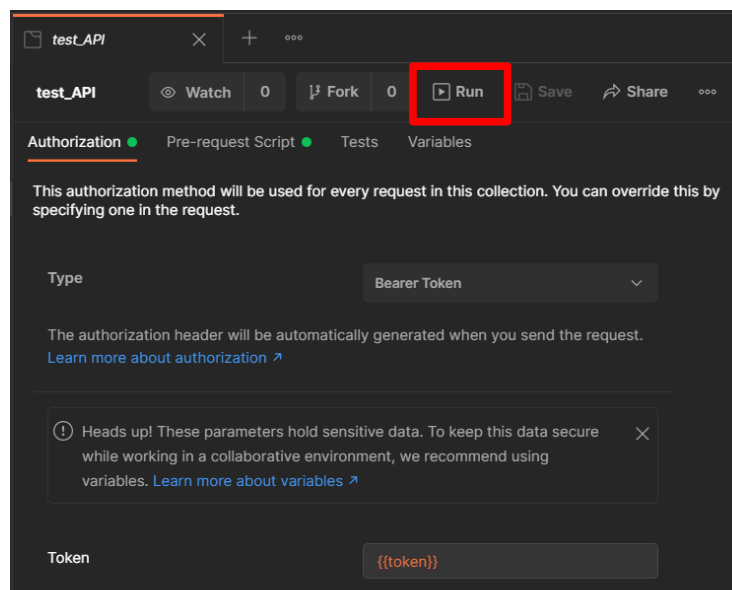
test_API

test_API Watch 0 Fork 0 Run Save Share

Authorization Pre-request Script Tests Variables

This authorization method will be used for every request in this collection. You can override this by specifying one in the request.

Type

Bearer Token

The authorization header will be automatically generated when you send the request. Learn more about authorization ↗

Heads up! These parameters hold sensitive data. To keep this data secure while working in a collaborative environment, we recommend using variables. Learn more about variables ↗

Token

{{token}}